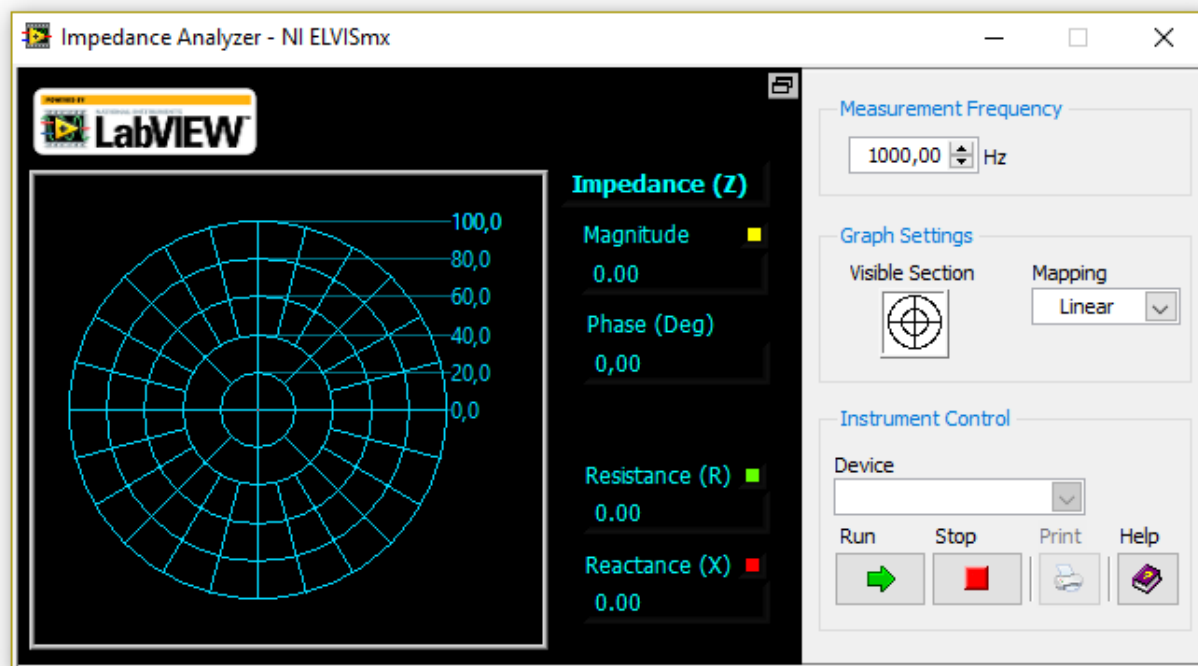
Impedance Analyzer - NI ELVISmx

POWERED BY
LabVIEW

100,0
80,0
60,0
40,0
20,0
0,0

Impedance (Z)
Magnitude
0.00
Phase (Deg)
0,00
Resistance (R)
0.00
Reactance (X)
0.00

Measurement Frequency
1000,00 Hz

Graph Settings
Visible Section
Mapping
Linear

Instrument Control
Device
Run
Stop
Print
Help